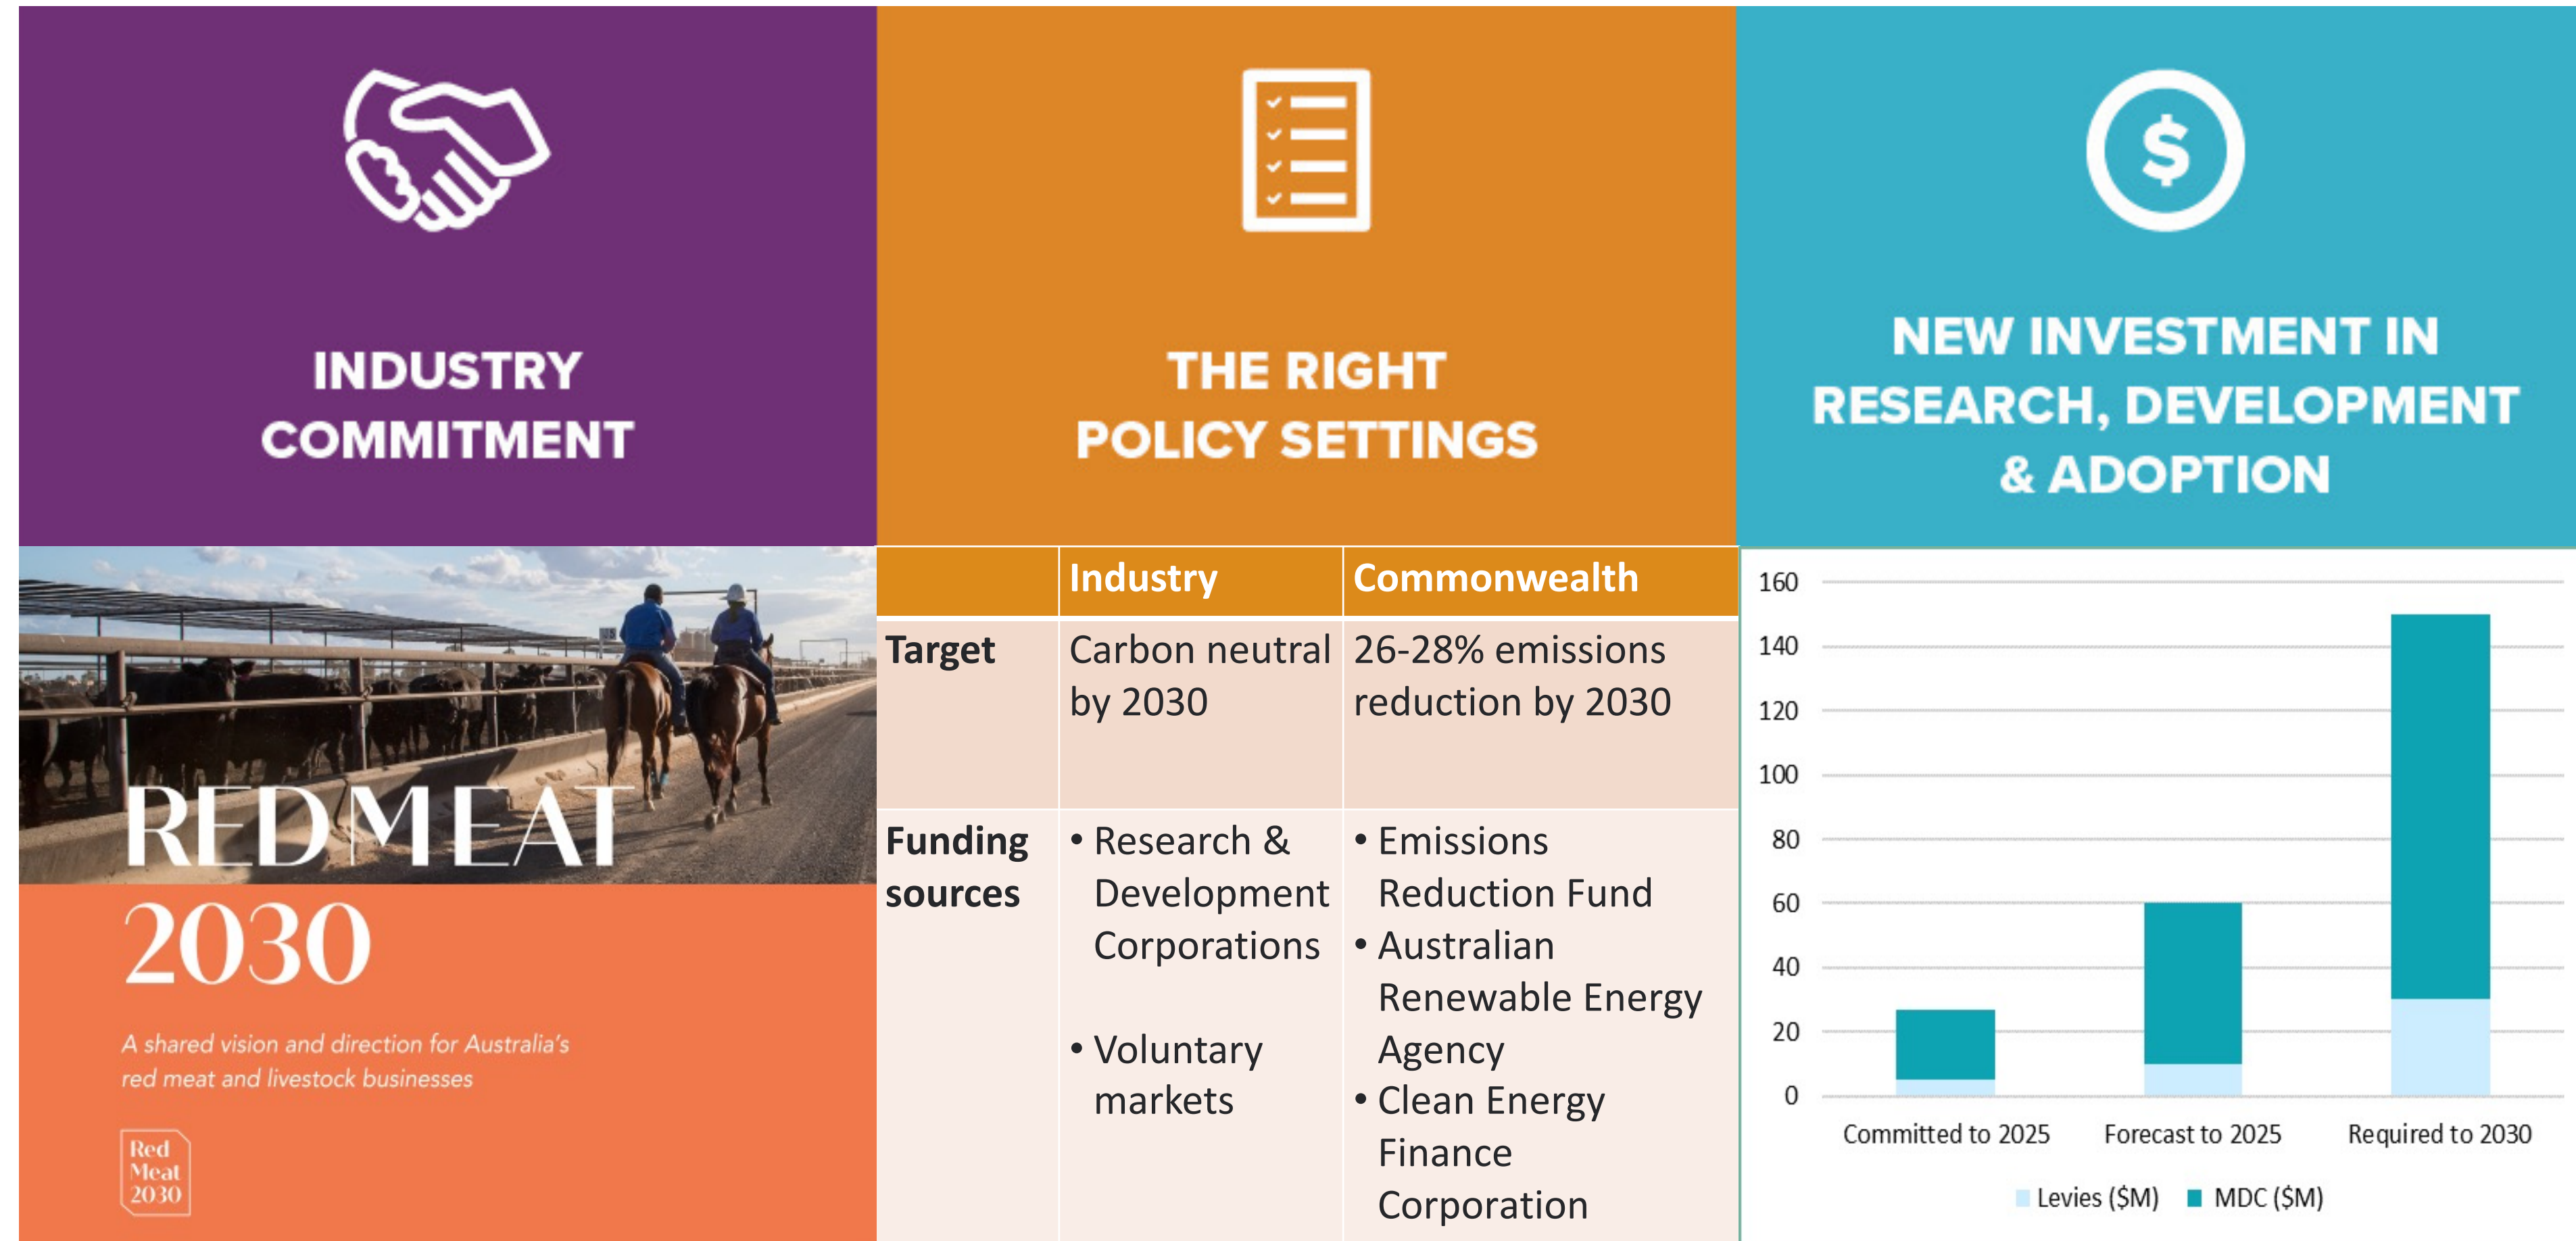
INDUSTRY COMMITMENT

THE RIGHT POLICY SETTINGS

NEW INVESTMENT IN RESEARCH, DEVELOPMENT & ADOPTION

RED MEAT 2030

A shared vision and direction for Australia's red meat and livestock businesses

Red Meat 2030

| | Industry | Commonwealth |
|---|---|---|
| Target | Carbon neutral by 2030 | 26-28% emissions reduction by 2030 |
| Funding sources | • Research & Development Corporations<br>• Voluntary markets | • Emissions Reduction Fund<br>• Australian Renewable Energy Agency<br>• Clean Energy Finance Corporation |

160
140
120
100
80
60
40
20
0

Committed to 2025
Forecast to 2025
Required to 2030

Levies ($M)
MDC ($M)